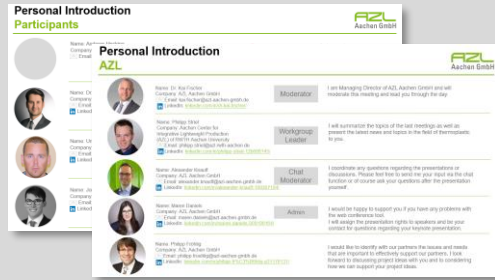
Personal Introduction
Participants

AZL Aachen GmbH

Name: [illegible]
Company: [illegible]
Email: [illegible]

Name: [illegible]
Company: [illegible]
Email: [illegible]
LinkedIn

Name: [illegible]
Company: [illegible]
Email: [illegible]
LinkedIn

Name: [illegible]
Company: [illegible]
Email: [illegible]
LinkedIn

Personal Introduction
AZL

AZL Aachen GmbH

Name: Dr. Kai Fischer
Company: AZL Aachen GmbH
Email: kai.fischer@azl-aachen-gmbh.de
LinkedIn: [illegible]

Moderator

I am Managing Director of AZL Aachen GmbH and will moderate this meeting and lead you through the day.

Name: Philipp Struß
Company: Aachen Center for Integrative Lightweight Production (AZL) of RWTH Aachen University
Email: philipp.struss@azl.rwth-aachen.de
LinkedIn: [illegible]

Workgroup Leader

I will summarize the topics of the last meetings as well as present the latest news and topics in the field of thermoplastics to you.

Name: Alexander Kreuzt
Company: AZL Aachen GmbH
Email: alexander.kreuzt@azl-aachen-gmbh.de
LinkedIn: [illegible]

Chat Moderator

I coordinate any questions regarding the presentations or discussions. Please feel free to send me your input via the chat function or of course ask your questions after the presentation yourself.

Name: Meike Daniels
Company: AZL Aachen GmbH
Email: meike.daniels@azl-aachen-gmbh.de
LinkedIn: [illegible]

Admin

I would be happy to support you if you have any problems with the web conference tool.
I will assign the presentation rights to speakers and be your contact for questions regarding your keynote presentation.

Name: Philipp Frohlig
Company: AZL Aachen GmbH
Email: philipp.frohlig@azl-aachen-gmbh.de
LinkedIn: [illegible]

I would like to identify with our partners the issues and needs that are important to effectively support our partners. I look forward to discussing project ideas with you and to considering how we can support your project ideas.